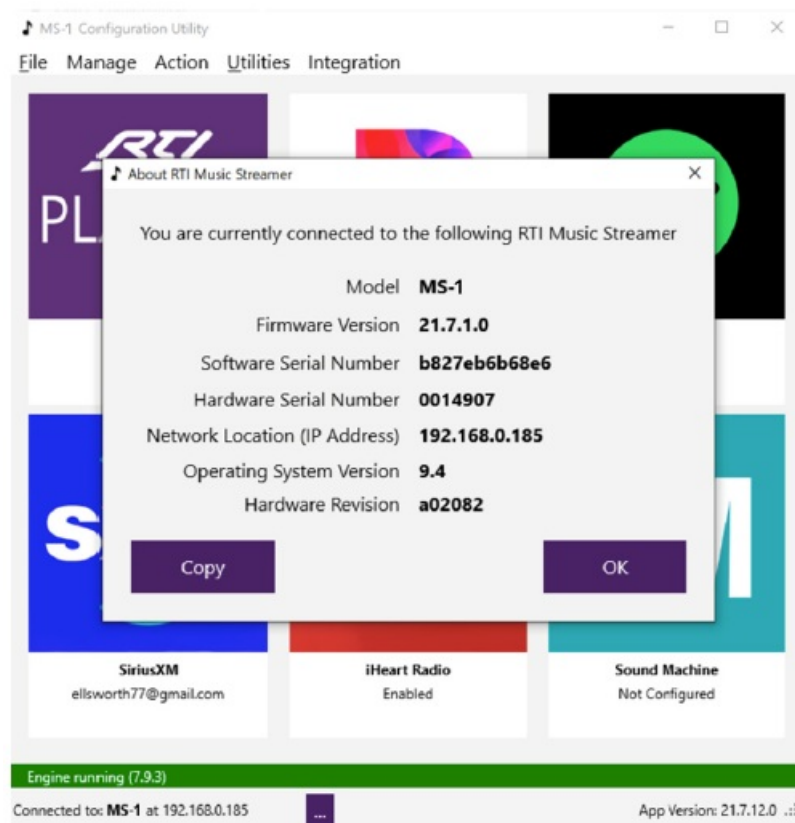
MS-1 Configuration Utility

File Manage Action Utilities Integration

RTI

PL

About RTI Music Streamer

You are currently connected to the following RTI Music Streamer

| | |
|---|---|
| Model | MS-1 |
| Firmware Version | 21.7.1.0 |
| Software Serial Number | b827eb6b68e6 |
| Hardware Serial Number | 0014907 |
| Network Location (IP Address) | 192.168.0.185 |
| Operating System Version | 9.4 |
| Hardware Revision | a02082 |

Copy

OK

S

M

SiriusXM
ellsworth77@gmail.com

iHeart Radio
Enabled

Sound Machine
Not Configured

Engine running (7.9.3)

Connected to: MS-1 at 192.168.0.185

...

App Version: 21.7.12.0